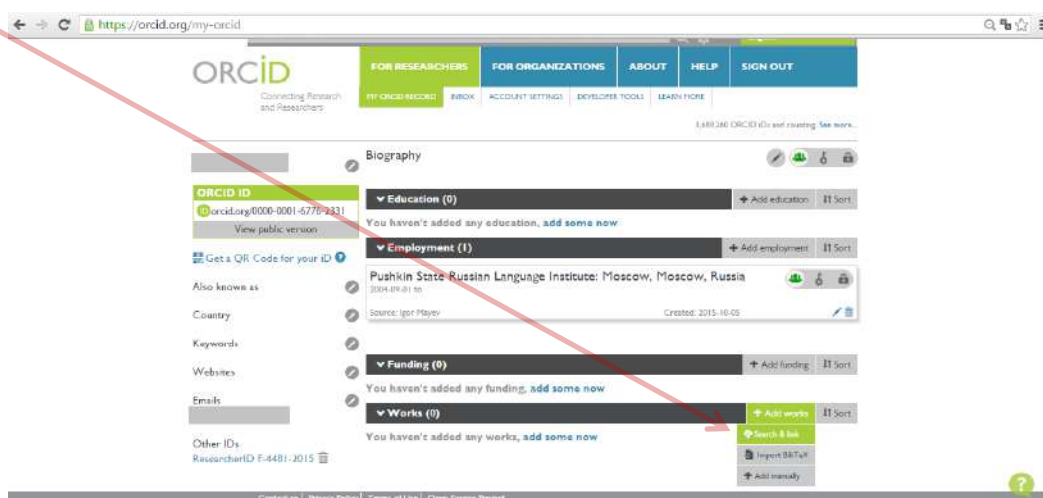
https://orcid.org/my-orcid

ORCID
Connecting Research and Researchers

FOR RESEARCHERS FOR ORGANIZATIONS ABOUT HELP SIGN OUT

MY ORCID RECORD INBOX ACCOUNT SETTINGS DEVELOPER TOOLS LEARN MORE

1,689,260 ORCID iDs and counting. See more...

ORCID ID
orcid.org/0000-0001-6776-2331
View public version

Get a QR Code for your iD

Also known as
Country
Keywords
Websites
Emails

Other IDs
ResearcherID: F-4481-2015

Biography

Education (0) + Add education Sort
You haven't added any education, add some now

Employment (1) + Add employment Sort
Pushkin State Russian Language Institute: Moscow, Moscow, Russia
2004-09-01 to
Source: Igor Mayev Created: 2015-10-05

Funding (0) + Add funding Sort
You haven't added any funding, add some now

Works (0) + Add works Sort
You haven't added any works, add some now
Search & link
Import BibTeX
Add manually

Contact us | Privacy Policy | Terms of Use | Open Source Project